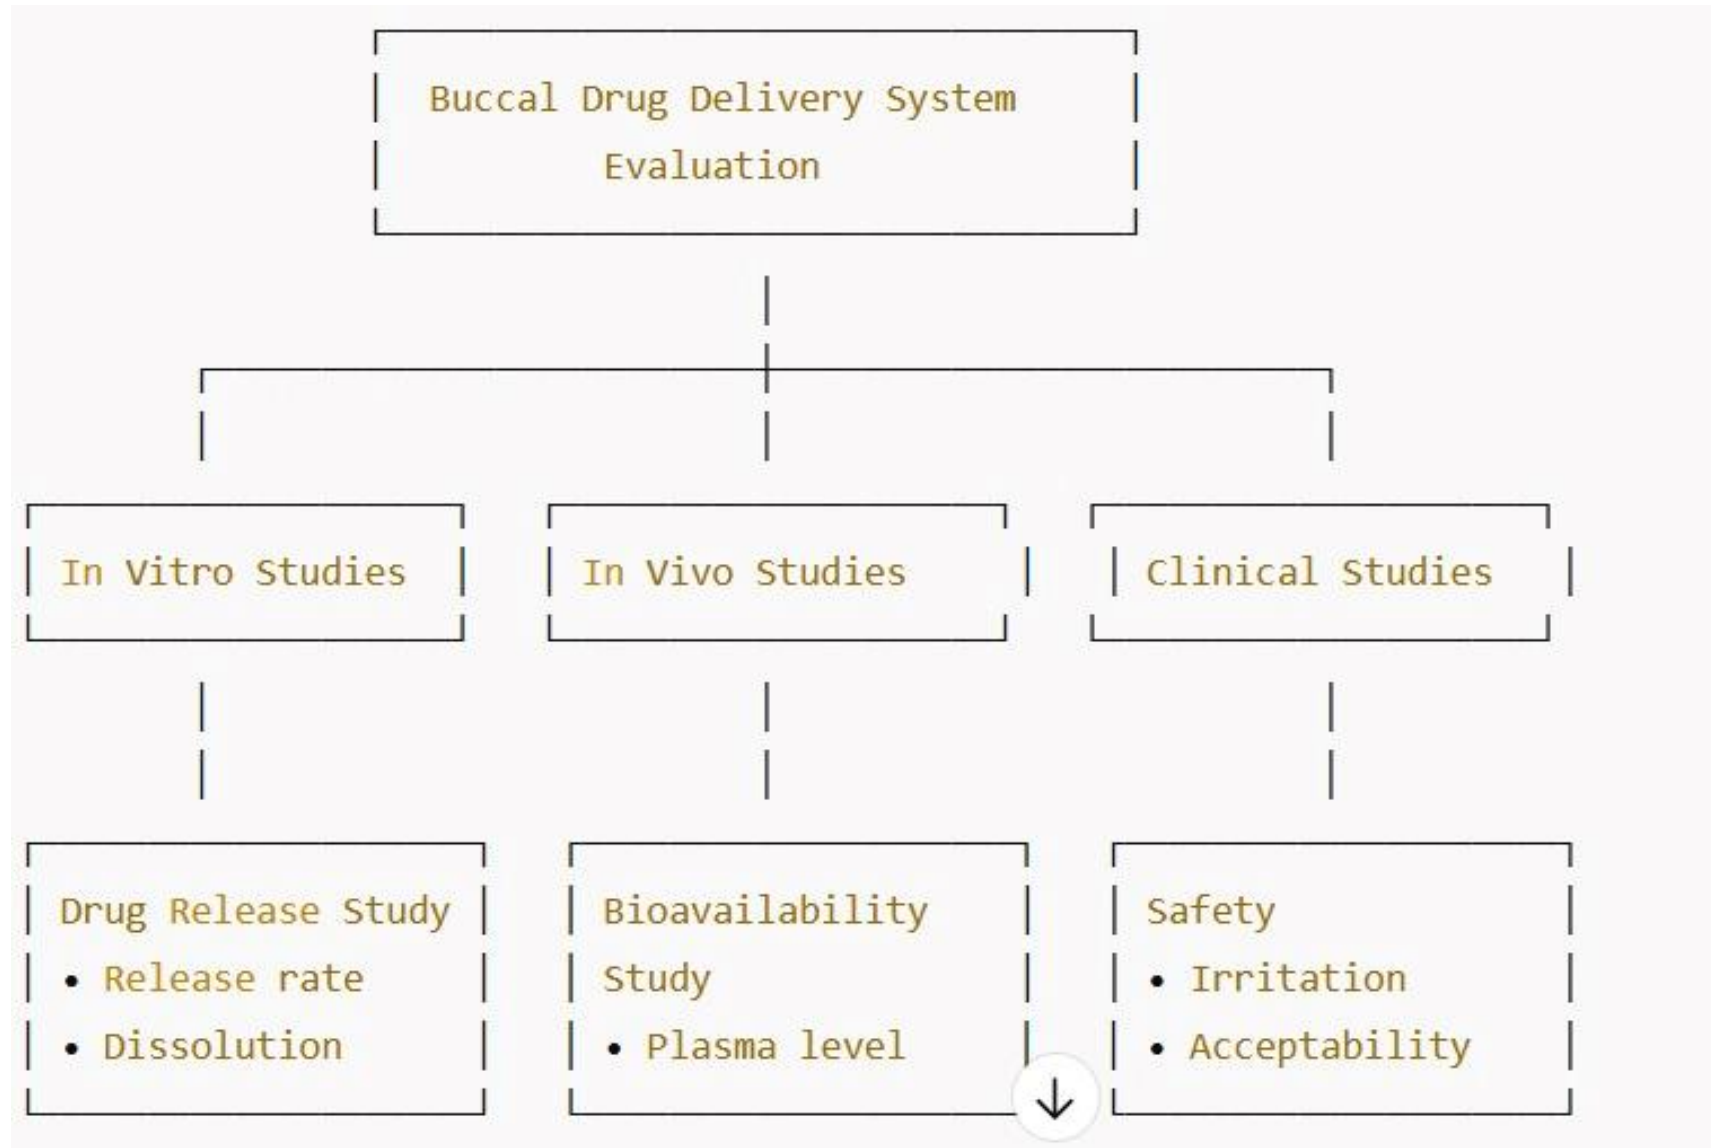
Buccal Drug Delivery System Evaluation

In Vitro Studies

In Vivo Studies

Clinical Studies

Drug Release Study
• Release rate
• Dissolution

Bioavailability Study
• Plasma level

Safety
• Irritation
• Acceptability